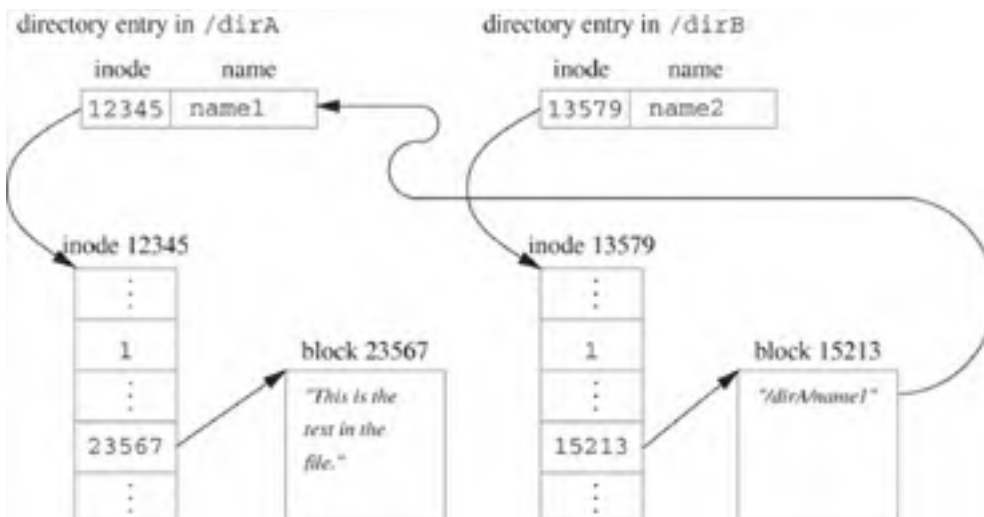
directory entry in /dirA

| inode | name |
|---|---|
| 12345 | name1 |

directory entry in /dirB

| inode | name |
|---|---|
| 13579 | name2 |

inode 12345

⋮

1

⋮

23567

⋮

block 23567

"This is the text in the file."

inode 13579

⋮

1

⋮

15213

⋮

block 15213

"/dirA/name1"